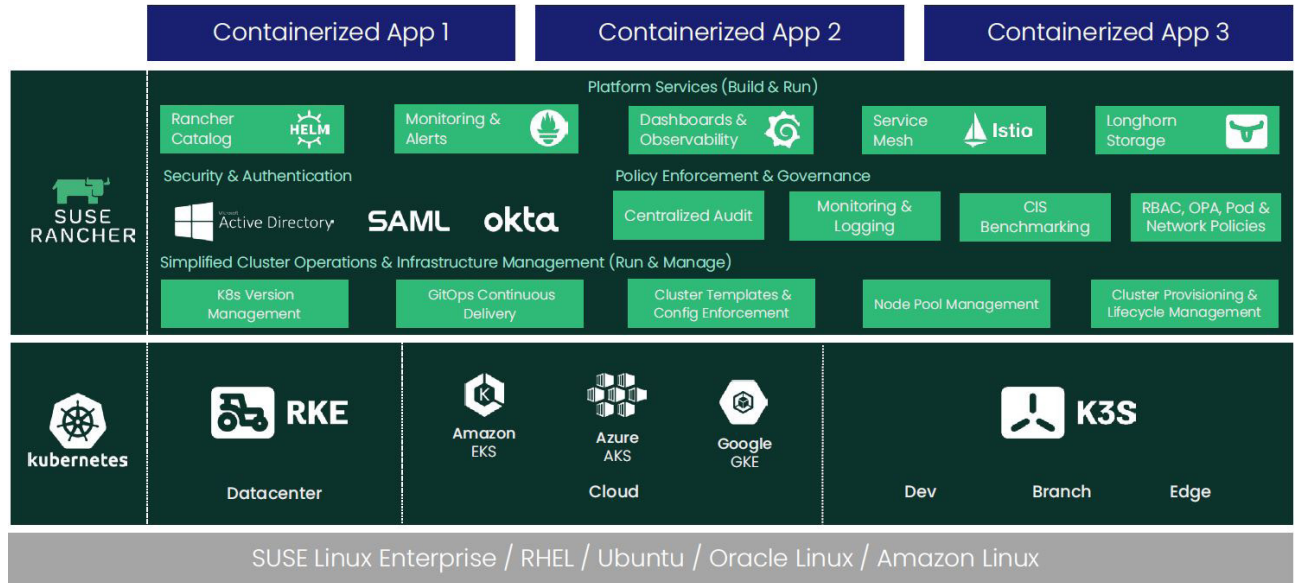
Containerized App 1

Containerized App 2

Containerized App 3

SUSE RANCHER

Platform Services (Build & Run)

Rancher Catalog HELM

Monitoring & Alerts

Dashboards & Observability

Service Mesh Istio

Longhorn Storage

Security & Authentication

Microsoft Active Directory

SAML

okta

Policy Enforcement & Governance

Centralized Audit

Monitoring & Logging

CIS Benchmarking

RBAC, OPA, Pod & Network Policies

Simplified Cluster Operations & Infrastructure Management (Run & Manage)

K8s Version Management

GitOps Continuous Delivery

Cluster Templates & Config Enforcement

Node Pool Management

Cluster Provisioning & Lifecycle Management

kubernetes

RKE

Datacenter

Amazon EKS

Azure AKS

Google GKE

Cloud

K3S

Dev

Branch

Edge

SUSE Linux Enterprise / RHEL / Ubuntu / Oracle Linux / Amazon Linux